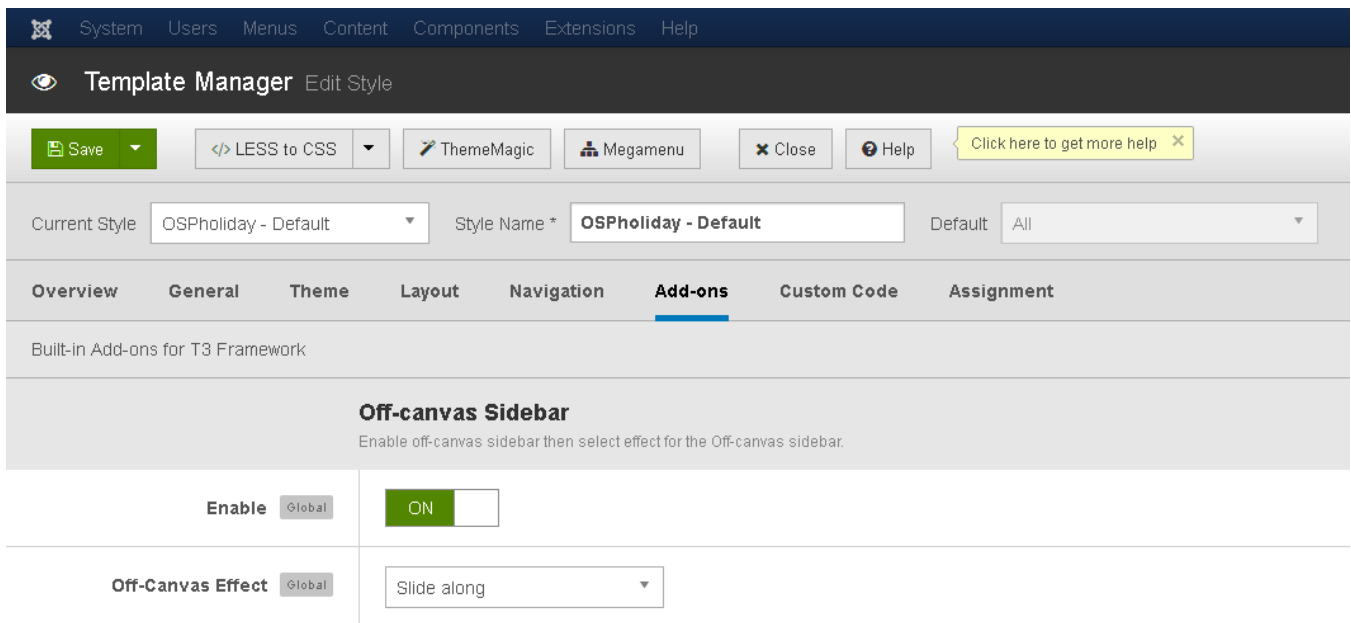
System Users Menus Content Components Extensions Help

Template Manager Edit Style

Save

</> LESS to CSS

ThemeMagic

Megamenu

Close

Help

Click here to get more help ×

Current Style OSPholiday - Default

Style Name * OSPholiday - Default

Default All

Overview General Theme Layout Navigation Add-ons Custom Code Assignment

Built-in Add-ons for T3 Framework

Off-canvas Sidebar

Enable off-canvas sidebar then select effect for the Off-canvas sidebar.

Enable Global ON

Off-Canvas Effect Global Slide along